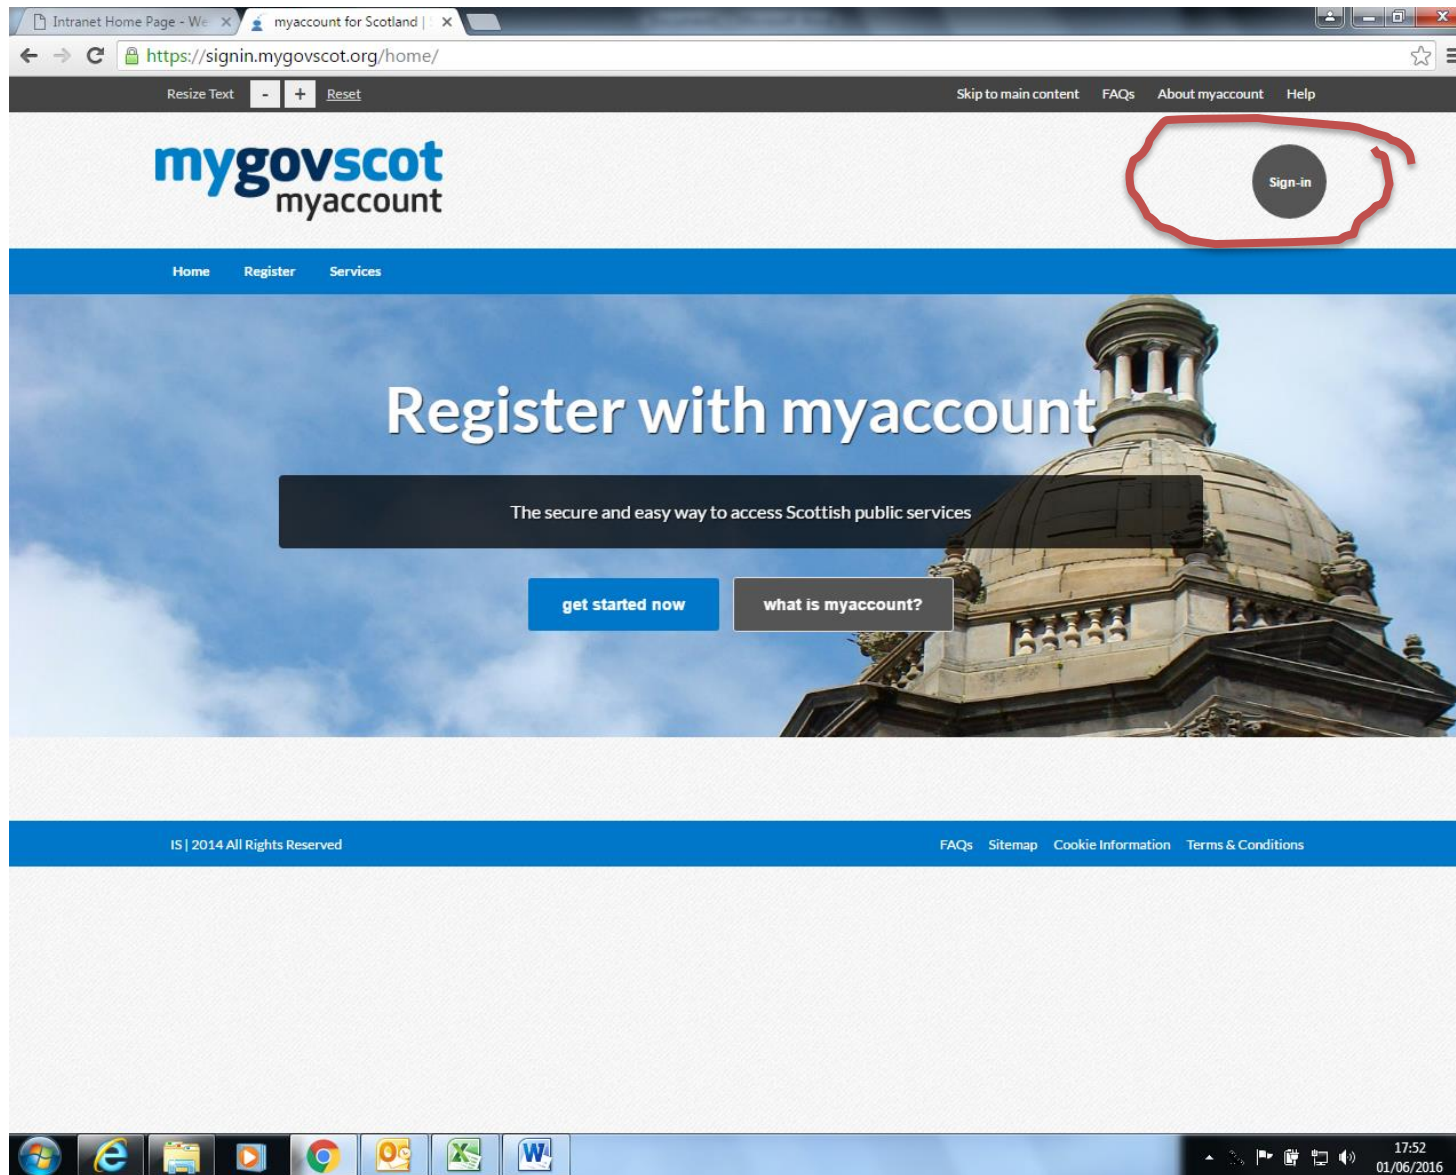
Intranet Home Page - We ×
myaccount for Scotland | ×

https://signin.mygovscot.org/home/

Resize Text - + Reset

Skip to main content FAQs About myaccount Help

mygovscot
myaccount

Sign-in

Home Register Services

Register with myaccount

The secure and easy way to access Scottish public services

get started now

what is myaccount?

IS | 2014 All Rights Reserved

FAQs Sitemap Cookie Information Terms & Conditions

17:52
01/06/2016